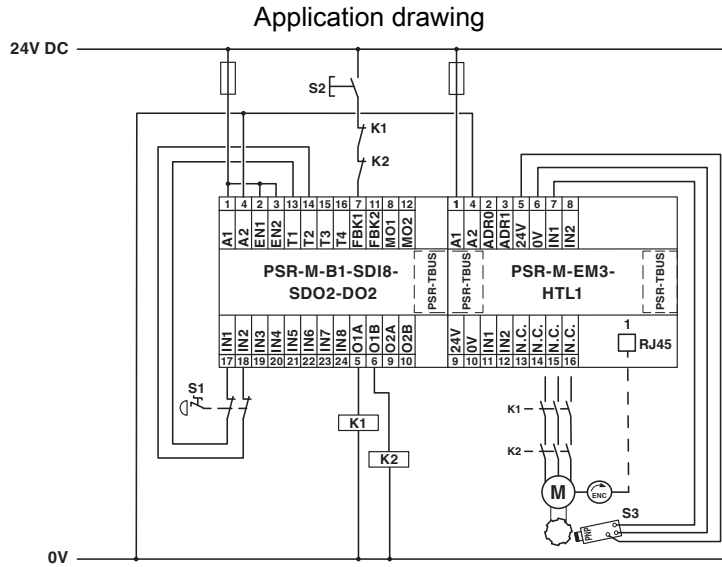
Application drawing

24V DC

S2

K1

K2

1 4 2 3 13 14 15 16 7 11 8 12

A1 A2 EN1 EN2 T1 T2 T3 T4 FBK1 FBK2 MO1 MO2

PSR-M-B1-SDI8-SDO2-DO2

PSR-TBUS

IN1 IN2 IN3 IN4 IN5 IN6 IN7 IN8 O1A O1B O2A O2B

17 18 19 20 21 22 23 24 5 6 9 10

S1

K1

K2

1 4 2 3 5 6 7 8

A1 A2 ADR0 ADR1 24V 0V IN1 IN2

PSR-TBUS

PSR-M-EM3-HTL1

PSR-TBUS

24V 0V IN1 IN2 N.C. N.C. N.C. N.C.

9 10 11 12 13 14 15 16

1

RJ45

K1

K2

M

ENC

S3

0V